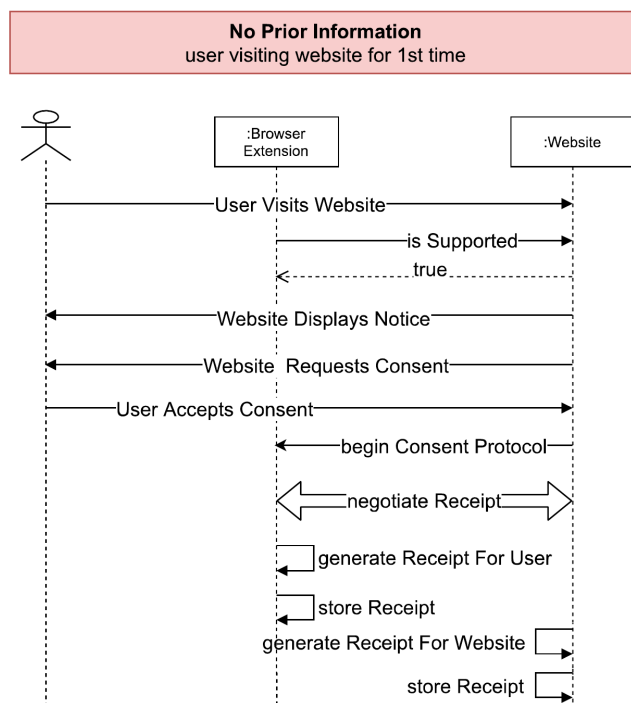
**No Prior Information**
user visiting website for 1st time

:Browser Extension

:Website

User Visits Website

is Supported

true

Website Displays Notice

Website  Requests Consent

User Accepts Consent

begin Consent Protocol

negotiate Receipt

generate Receipt For User

store Receipt

generate Receipt For Website

store Receipt